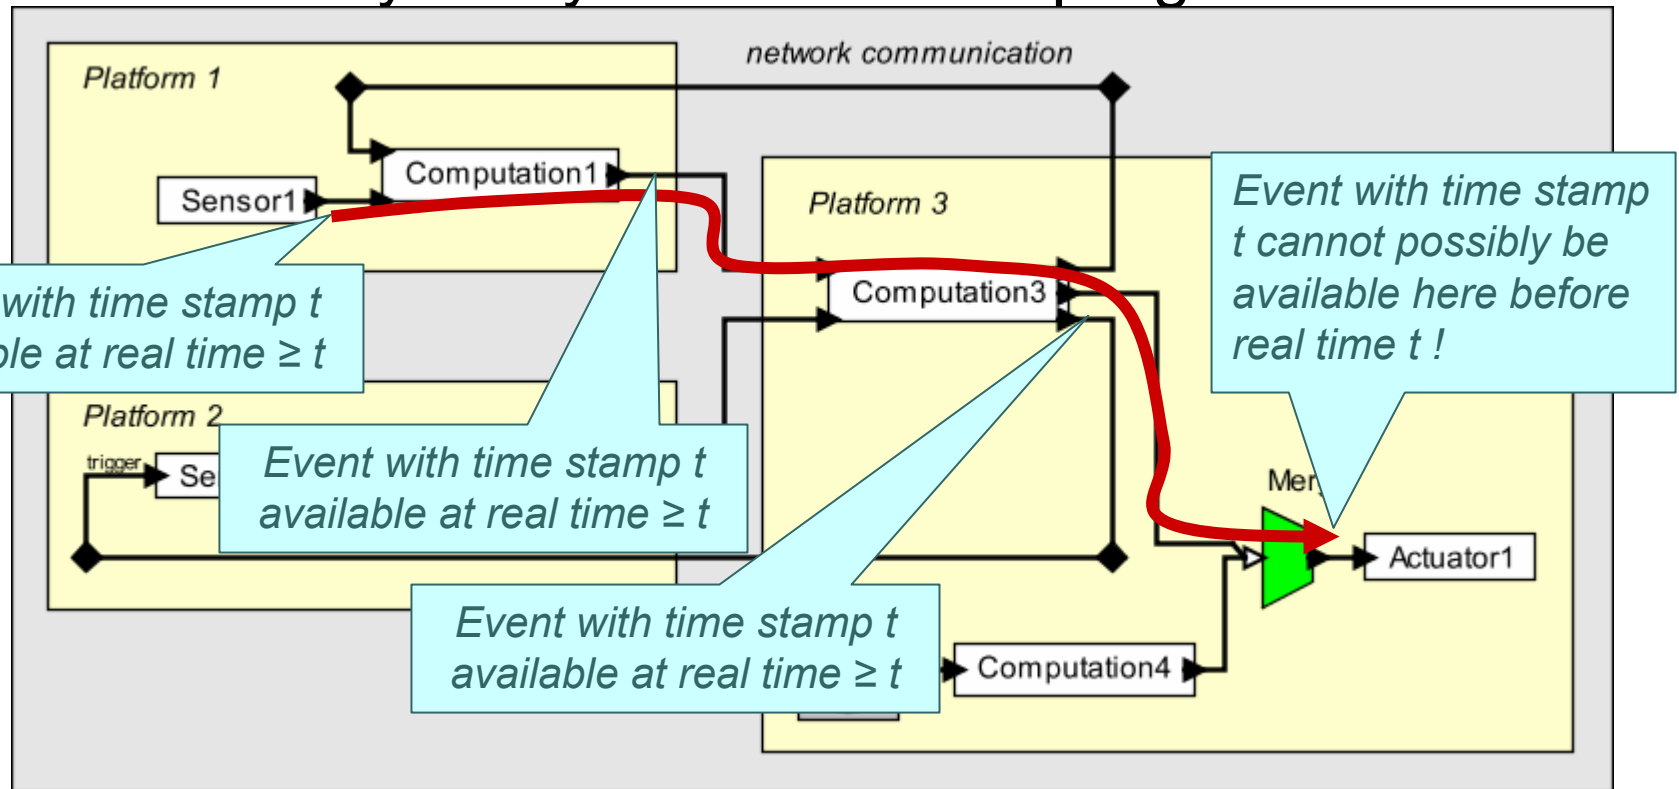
network communication

Platform 1

Sensor1

Computation1

Platform 3

Computation3

with time stamp t
ble at real time ≥ t

Event with time stamp t cannot possibly be available here before real time t !

Platform 2

trigger

Se

Event with time stamp t available at real time ≥ t

Mer

Actuator1

Event with time stamp t available at real time ≥ t

Computation4